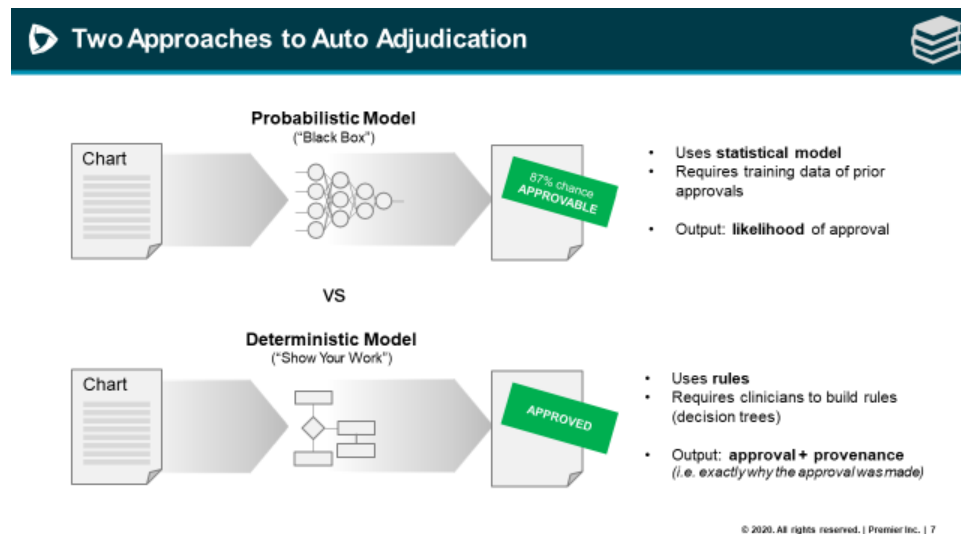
Two Approaches to Auto Adjudication

Probabilistic Model
("Black Box")

Chart

87% chance
APPROVABLE

- Uses **statistical model**
- Requires training data of prior approvals

- Output: **likelihood** of approval

VS

Deterministic Model
("Show Your Work")

Chart

APPROVED

- Uses **rules**
- Requires clinicians to build rules (decision trees)

- Output: **approval + provenance**
*(i.e. exactly why the approval was made)*

© 2020. All rights reserved. | Premier Inc. | 7